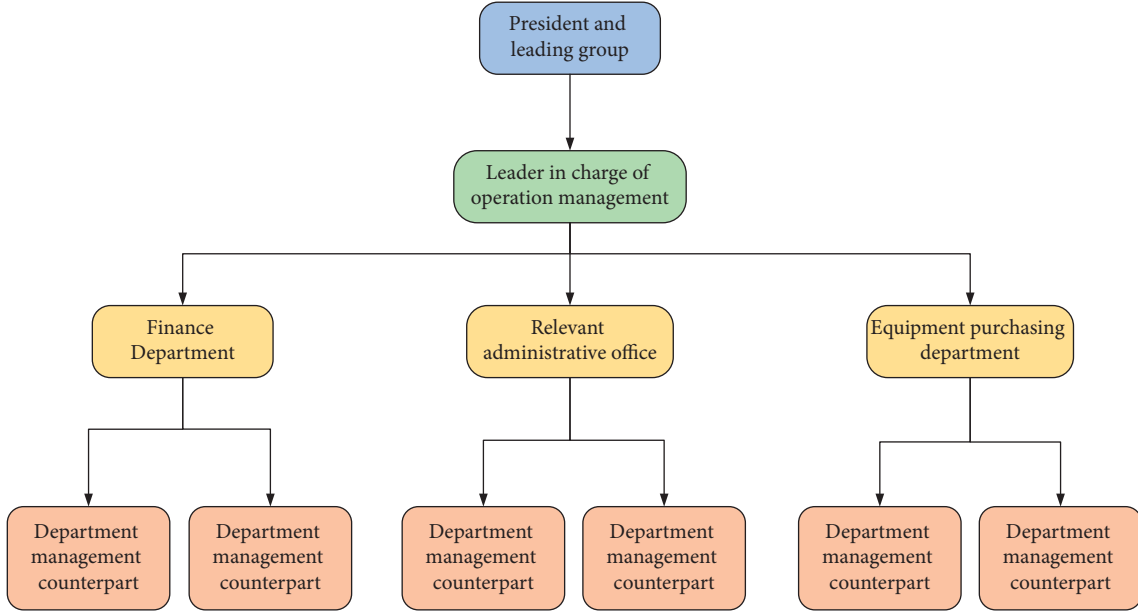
President and leading group

Leader in charge of operation management

Finance Department

Relevant administrative office

Equipment purchasing department

Department management counterpart

Department management counterpart

Department management counterpart

Department management counterpart

Department management counterpart

Department management counterpart